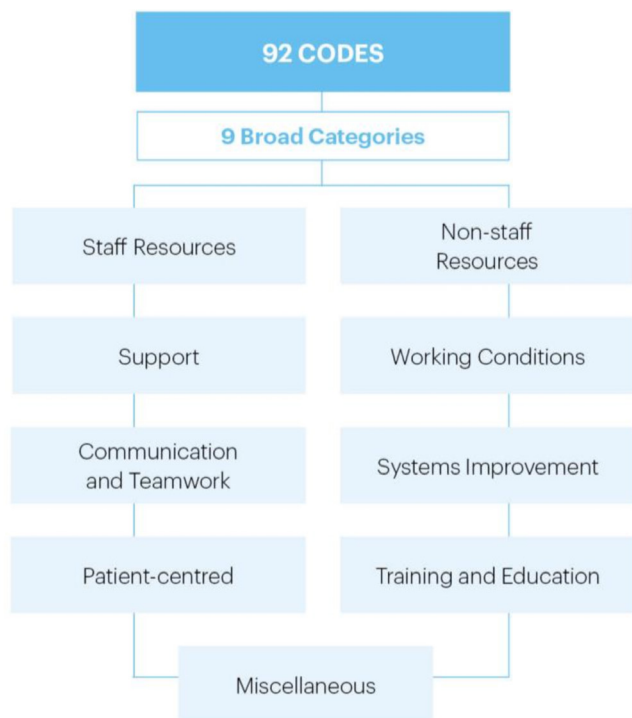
92 CODES

9 Broad Categories

Staff Resources

Non-staff Resources

Support

Working Conditions

Communication and Teamwork

Systems Improvement

Patient-centred

Training and Education

Miscellaneous